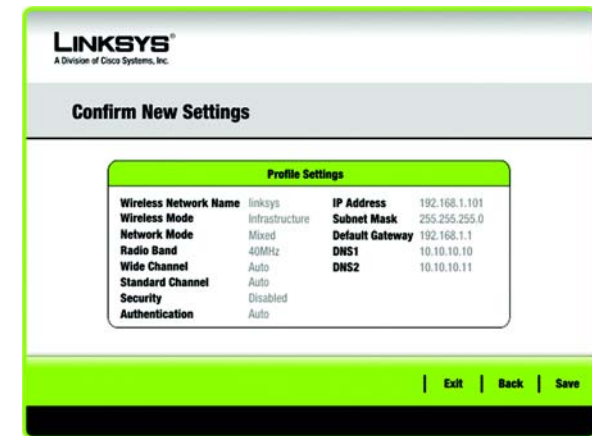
LINKSYS®
A Division of Cisco Systems, Inc.

Confirm New Settings

Profile Settings

| | | | |
|---|---|---|---|
| Wireless Network Name | linksys | IP Address | 192.168.1.101 |
| Wireless Mode | Infrastructure | Subnet Mask | 255.255.255.0 |
| Network Mode | Mixed | Default Gateway | 192.168.1.1 |
| Radio Band | 40MHz | DNS1 | 10.10.10.10 |
| Wide Channel | Auto | DNS2 | 10.10.10.11 |
| Standard Channel | Auto | | |
| Security | Disabled | | |
| Authentication | Auto | | |

Exit | Back | Save